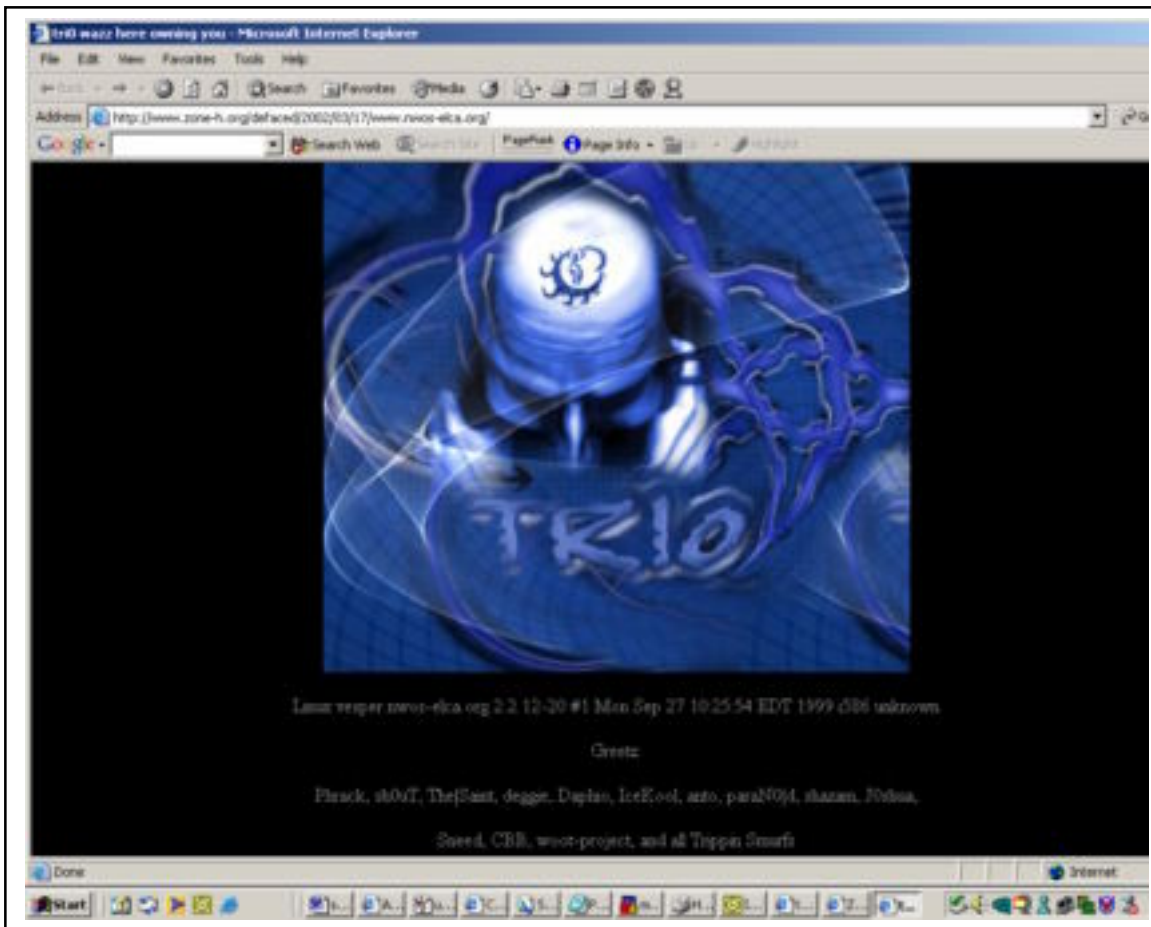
tri0 wazz here owning you - Microsoft Internet Explorer

File Edit View Favorites Tools Help

Back Search Favorites Media

Address http://www.zone-h.org/defaced/2002/03/17/www.nwos-elca.org/

Google Search Web PageRank Page Info

TRI0

Linux vesper nwos-elca.org 2.2.12-20 #1 Mon Sep 27 10:25:54 EDT 1999 i586 unknown

Greetz

Phrack, sh0oT, The|Saint, degge, Daphio, IceKool, anto, paraN0)d, shazam, J0shua,

Sneed, CBB, woot-project, and all Trippin Smurfs

Done

Internet

Start